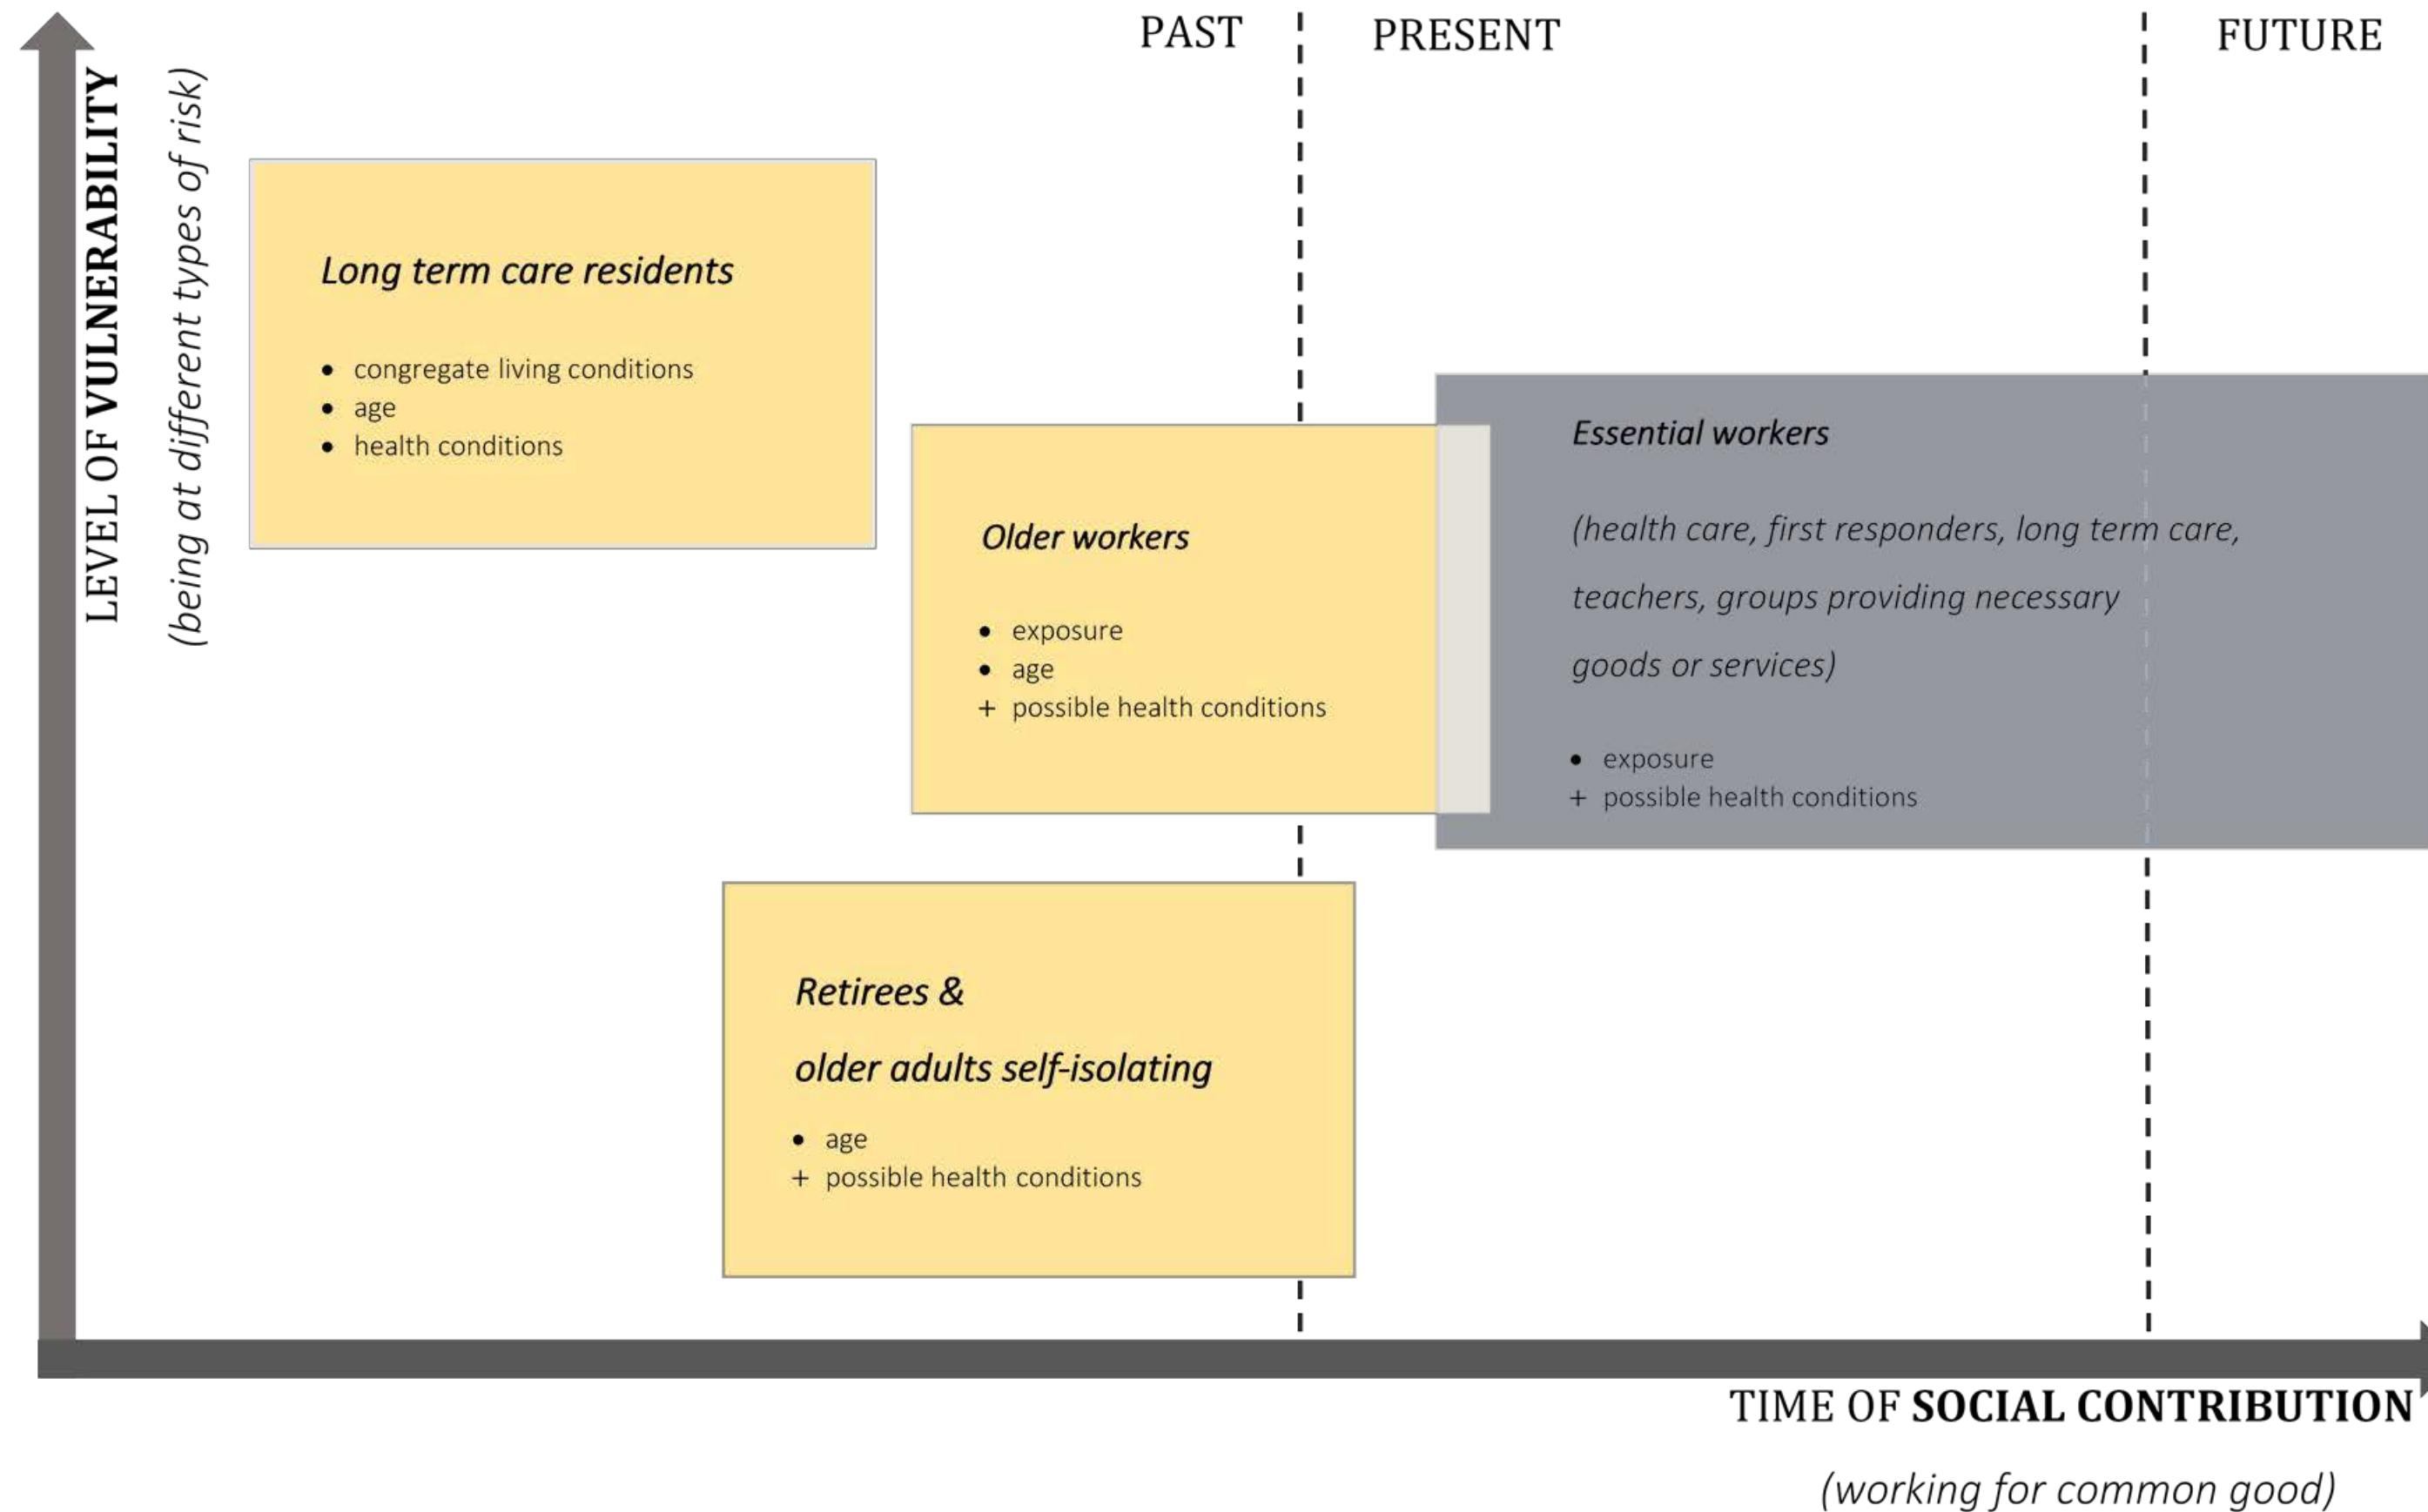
PAST PRESENT FUTURE

LEVEL OF VULNERABILITY

(being at different types of risk)

Long term care residents

- congregate living conditions
- age
- health conditions

Older workers

- exposure
- age
+ possible health conditions

Essential workers

(health care, first responders, long term care, teachers, groups providing necessary goods or services)

- exposure
+ possible health conditions

Retirees & older adults self-isolating

- age
+ possible health conditions

TIME OF SOCIAL CONTRIBUTION

(working for common good)